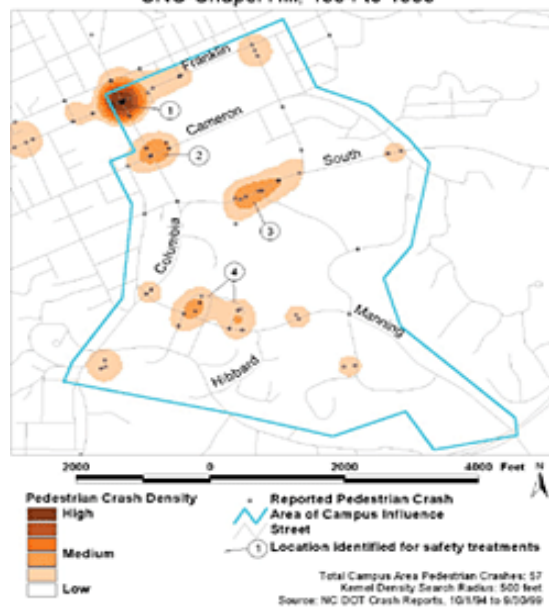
UNC Chapel Hill, 1994-1999

Franklin
Cameron
South
Columbia
Manning
Hibbard
1
2
3
4

2000 0 2000 4000 Feet
N

Pedestrian Crash Density
High
Medium
Low

Reported Pedestrian Crash
Area of Campus Influence
Street
1 Location identified for safety treatments

Total Campus Area Pedestrian Crashes: 57
Kernel Density Search Radius: 500 feet
Source: NC DOT Crash Reports, 10/1/94 to 9/30/99